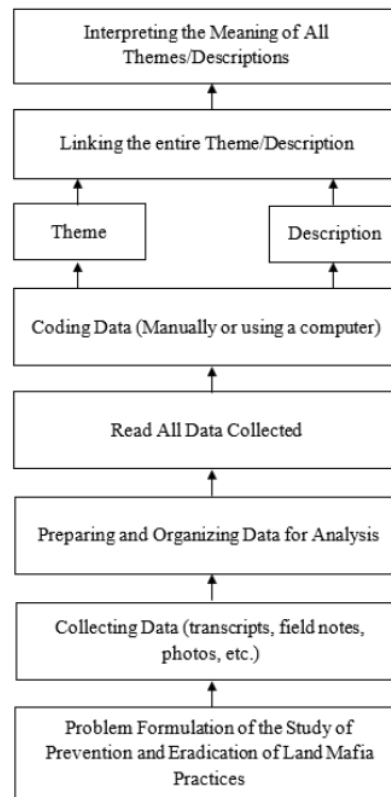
Interpreting the Meaning of All Themes/Descriptions

Linking the entire Theme/Description

Theme

Description

Coding Data (Manually or using a computer)

Read All Data Collected

Preparing and Organizing Data for Analysis

Collecting Data (transcripts, field notes, photos, etc.)

Problem Formulation of the Study of Prevention and Eradication of Land Mafia Practices